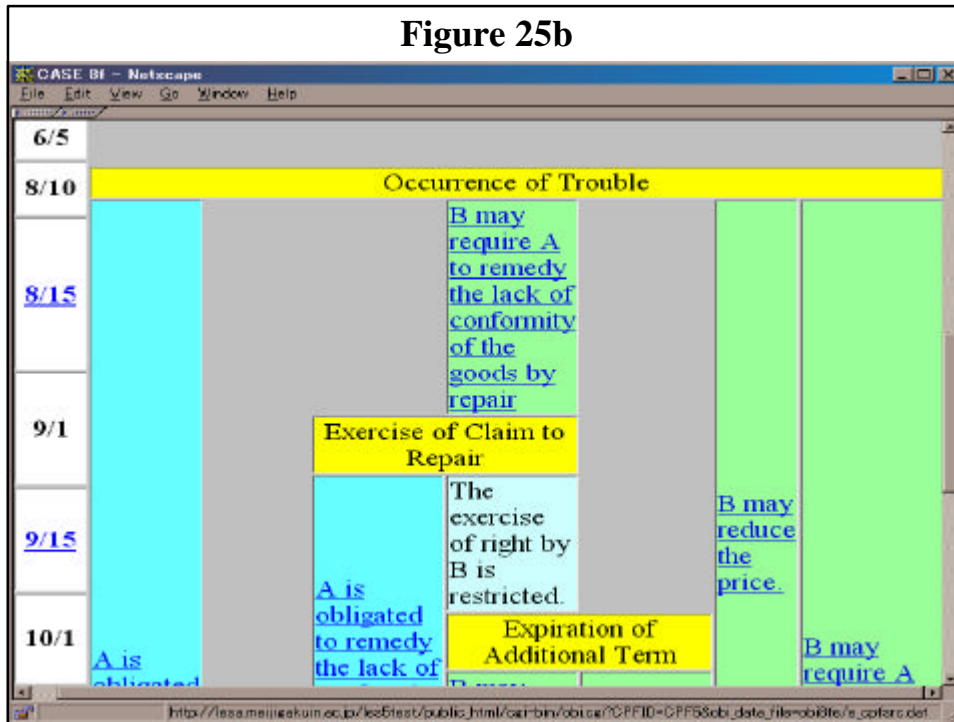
Figure 25b

CASE 8f - Netscape

File Edit View Go Window Help

6/5

8/10

Occurrence of Trouble

8/15

B may require A to remedy the lack of conformity of the goods by repair

9/1

Exercise of Claim to Repair

9/15

The exercise of right by B is restricted.

B may reduce the price.

10/1

A is obligated to remedy the lack of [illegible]

A is obligated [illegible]

Expiration of Additional Term

B may require A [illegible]

http://lesa.meijigakuin.ac.jp/les5test/public_html/cgi-bin/obi.cgi?CPFID=CPF5&obi_date_file=obi8fe/s_cpfers.dat